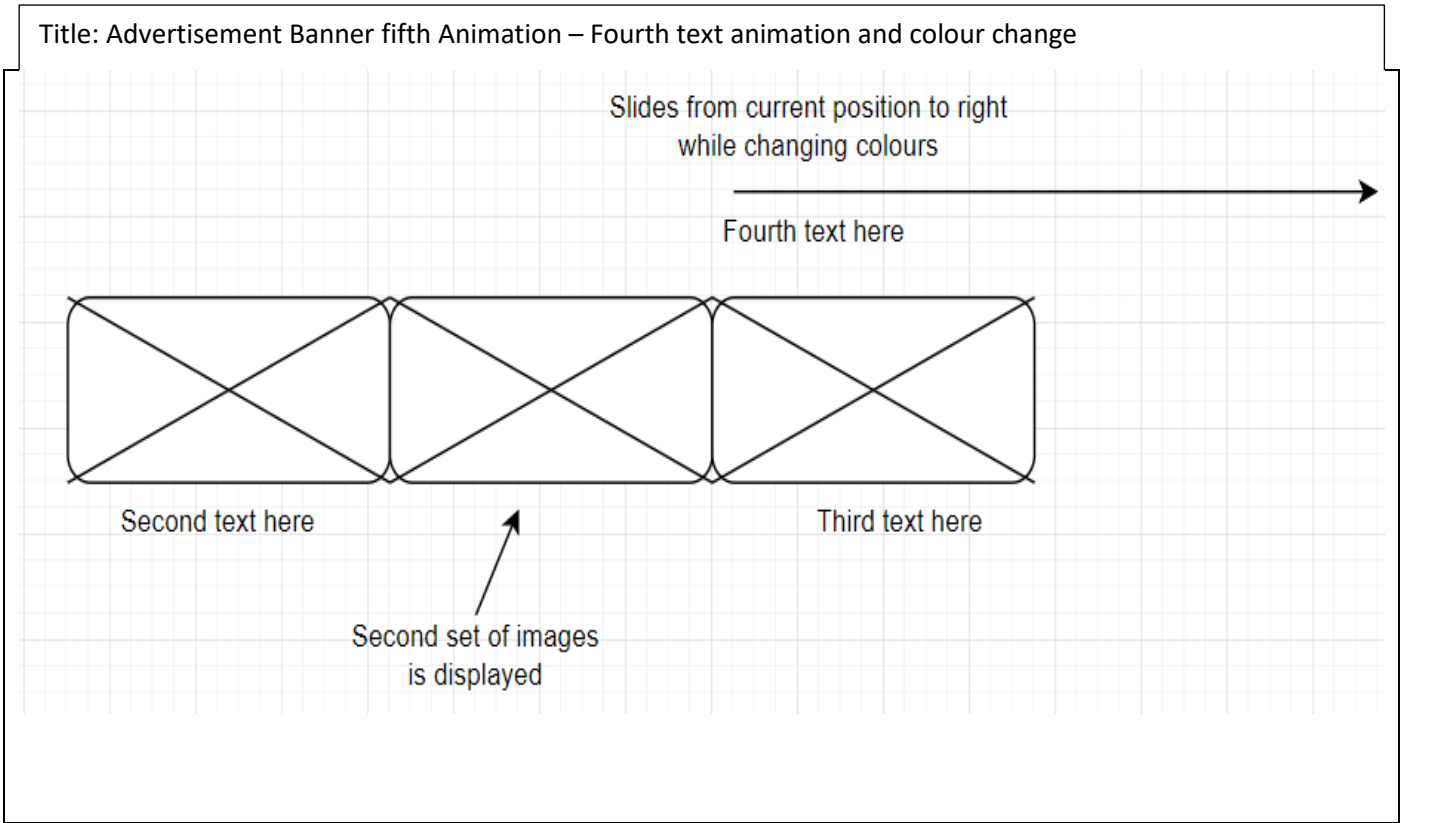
Title: Advertisement Banner fifth Animation – Fourth text animation and colour change

Slides from current position to right while changing colours

Fourth text here

Second text here

Third text here

Second set of images is displayed